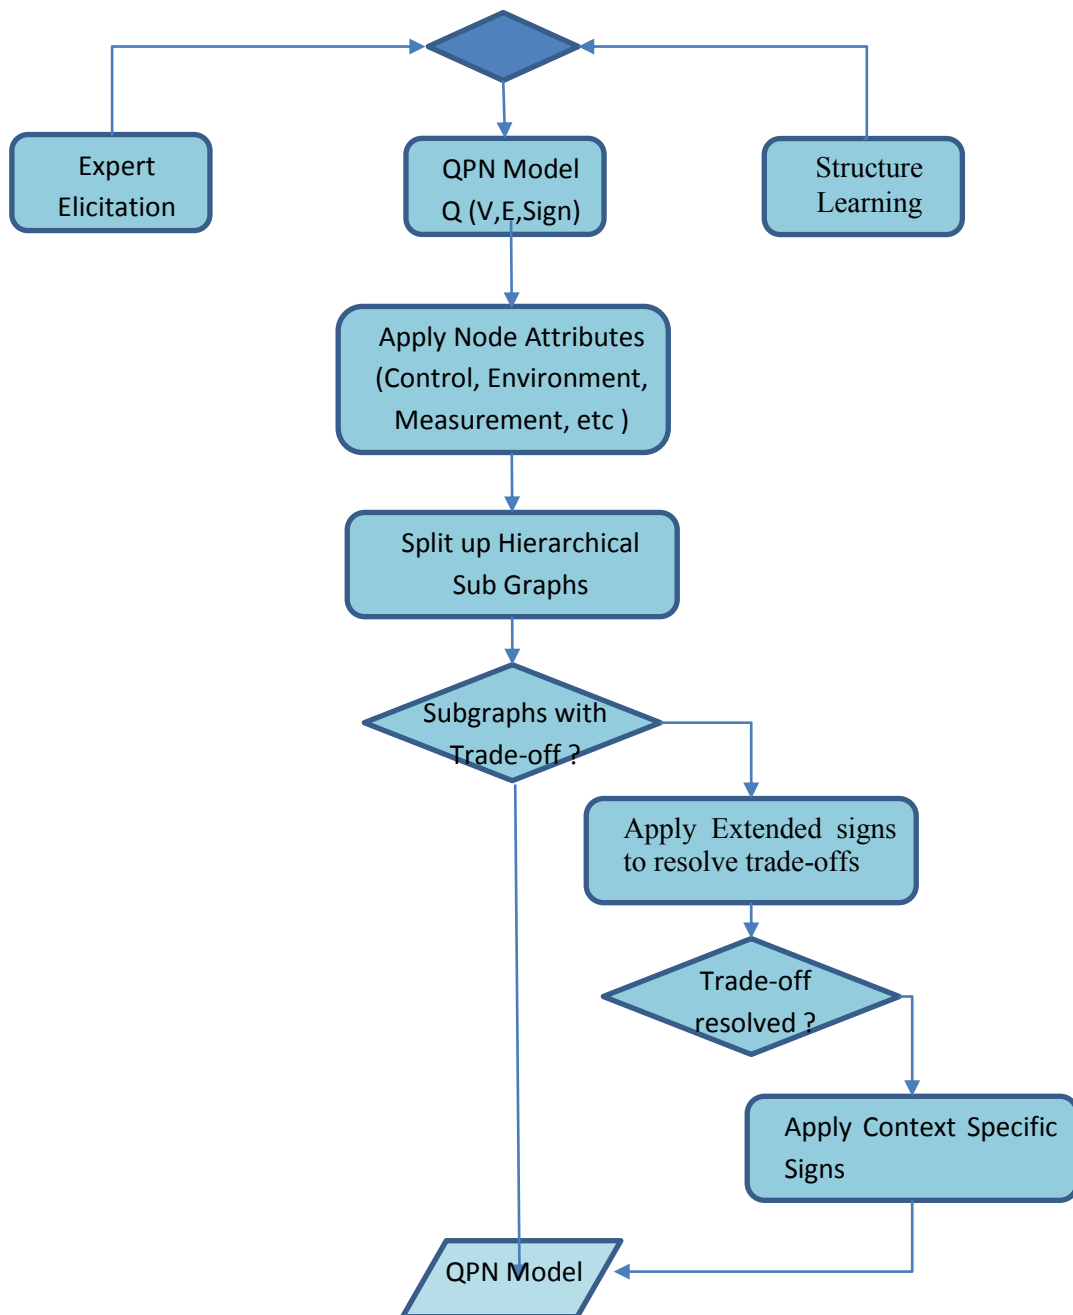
Expert Elicitation

QPN Model Q (V,E,Sign)

Structure Learning

Apply Node Attributes (Control, Environment, Measurement, etc )

Split up Hierarchical Sub Graphs

Subgraphs with Trade-off ?

Apply Extended signs to resolve trade-offs

Trade-off resolved ?

Apply Context Specific Signs

QPN Model